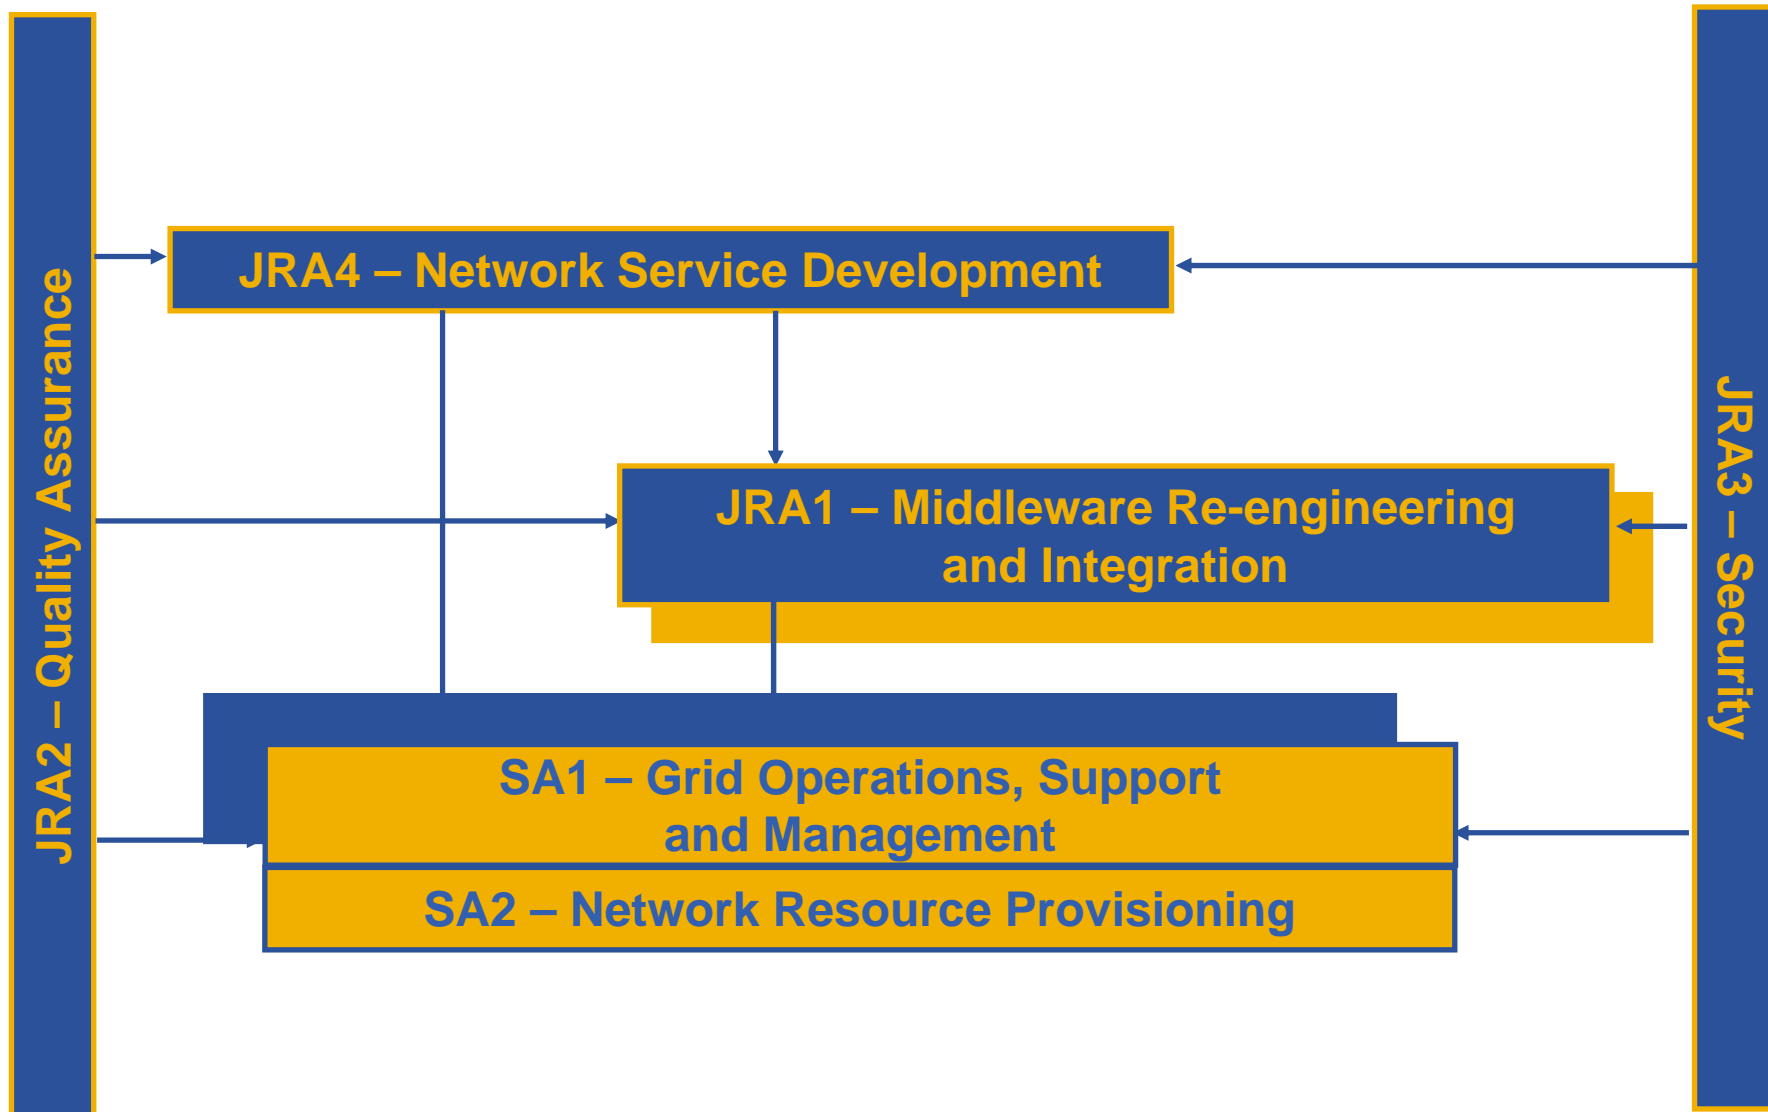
JRA2 – Quality Assurance

JRA4 – Network Service Development

JRA1 – Middleware Re-engineering and Integration

SA1 – Grid Operations, Support and Management

SA2 – Network Resource Provisioning

JRA3 – Security